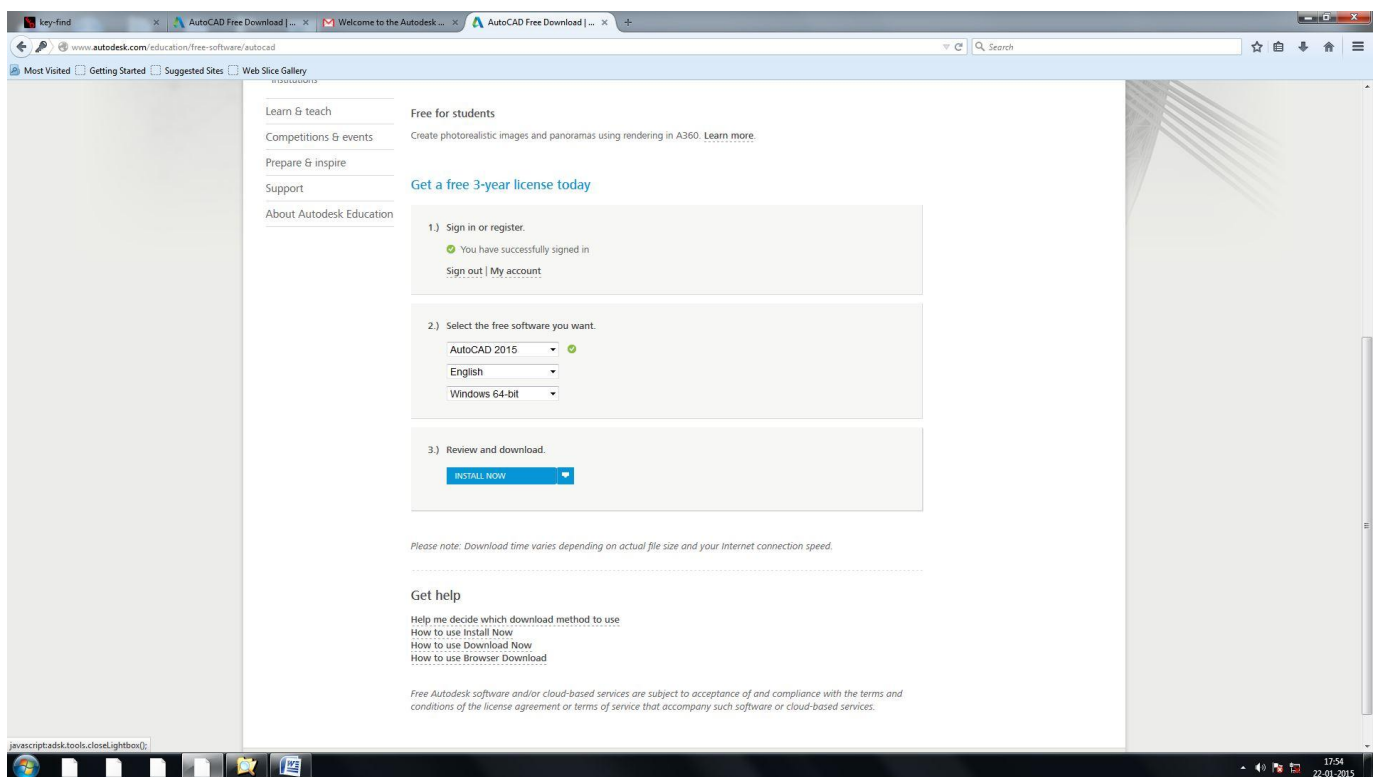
key-find × AutoCAD Free Download | ... × Welcome to the Autodesk ... × AutoCAD Free Download | ... ×

www.autodesk.com/education/free-software/autocad

Search

Most Visited Getting Started Suggested Sites Web Slice Gallery

Institutions

Learn & teach

Competitions & events

Prepare & inspire

Support

About Autodesk Education

Free for students

Create photorealistic images and panoramas using rendering in A360. Learn more.

Get a free 3-year license today

1.) Sign in or register.

You have successfully signed in

Sign out | My account

2.) Select the free software you want.

AutoCAD 2015

English

Windows 64-bit

3.) Review and download.

INSTALL NOW

Please note: Download time varies depending on actual file size and your Internet connection speed.

Get help

Help me decide which download method to use
How to use Install Now
How to use Download Now
How to use Browser Download

Free Autodesk software and/or cloud-based services are subject to acceptance of and compliance with the terms and conditions of the license agreement or terms of service that accompany such software or cloud-based services.

javascript:adsk.tools.closeLightbox();

17:54
22-01-2015